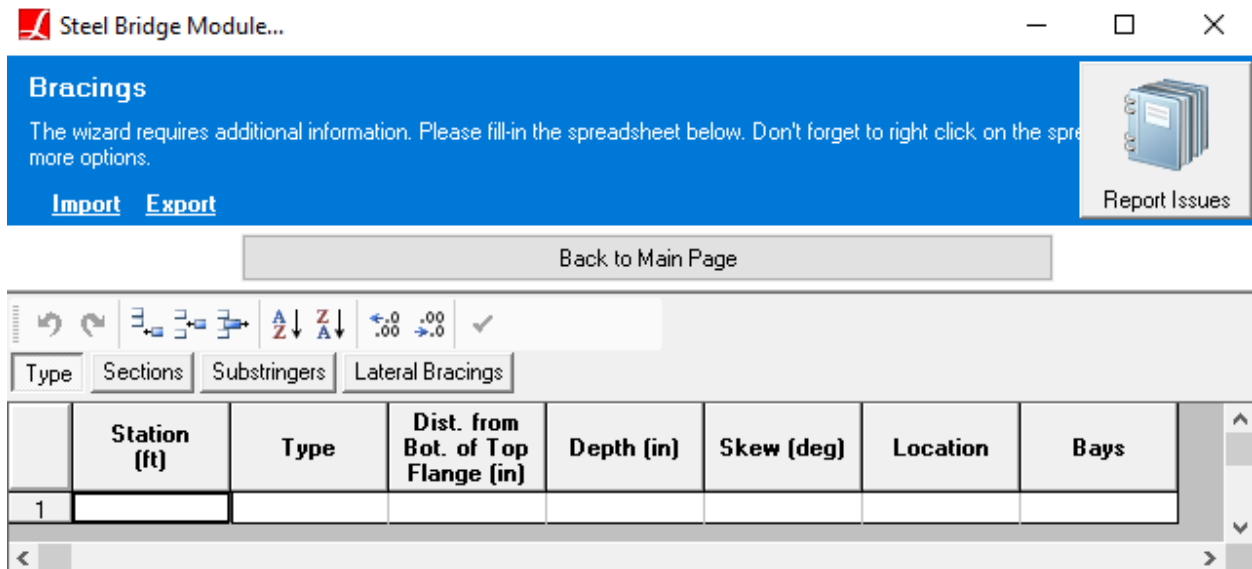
Steel Bridge Module...

Bracings

The wizard requires additional information. Please fill-in the spreadsheet below. Don't forget to right click on the spre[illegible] more options.

Import Export

Report Issues

Back to Main Page

Type Sections Substringers Lateral Bracings

|  | Station (ft) | Type | Dist. from Bot. of Top Flange (in) | Depth (in) | Skew (deg) | Location | Bays |
|---|---|---|---|---|---|---|---|
| 1 |  |  |  |  |  |  |  |